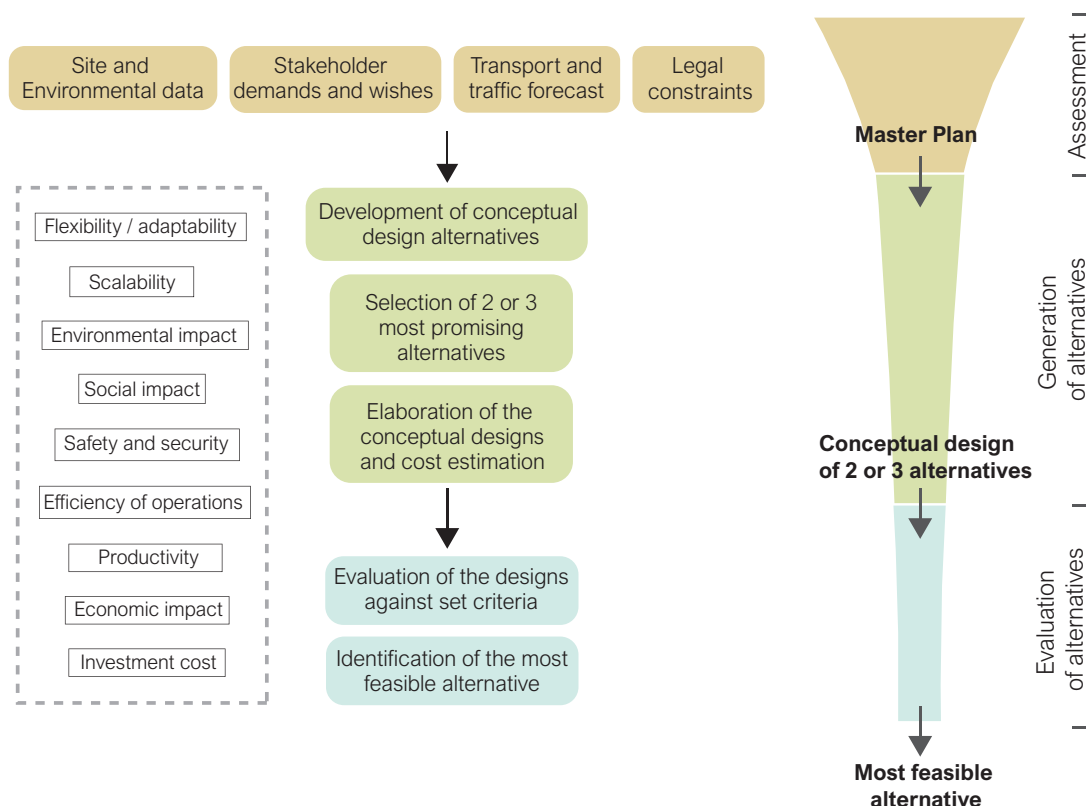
Site and Environmental data

Stakeholder demands and wishes

Transport and traffic forecast

Legal constraints

Flexibility / adaptability

Scalability

Environmental impact

Social impact

Safety and security

Efficiency of operations

Productivity

Economic impact

Investment cost

Development of conceptual design alternatives

Selection of 2 or 3 most promising alternatives

Elaboration of the conceptual designs and cost estimation

Evaluation of the designs against set criteria

Identification of the most feasible alternative

Master Plan

Conceptual design of 2 or 3 alternatives

Most feasible alternative

Assessment

Generation of alternatives

Evaluation of alternatives